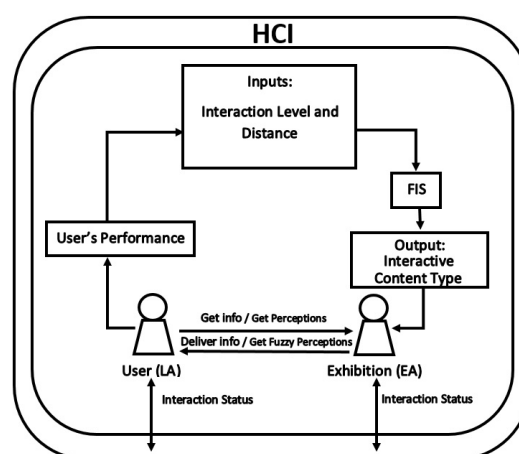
HCI

Inputs:
Interaction Level and Distance

FIS

Output:
Interactive Content Type

User's Performance

Get info / Get Perceptions

Deliver info / Get Fuzzy Perceptions

User (LA)

Exhibition (EA)

Interaction Status

Interaction Status